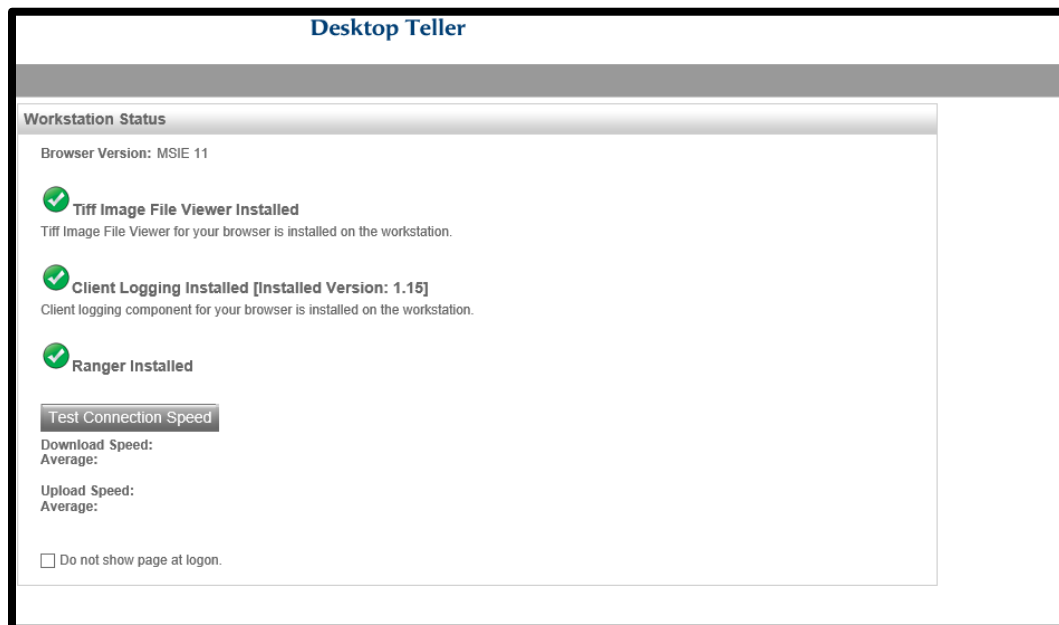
Desktop Teller

Workstation Status

Browser Version: MSIE 11

Tiff Image File Viewer Installed
Tiff Image File Viewer for your browser is installed on the workstation.

Client Logging Installed [Installed Version: 1.15]
Client logging component for your browser is installed on the workstation.

Ranger Installed

Test Connection Speed

Download Speed:
Average:

Upload Speed:
Average:

Do not show page at logon.